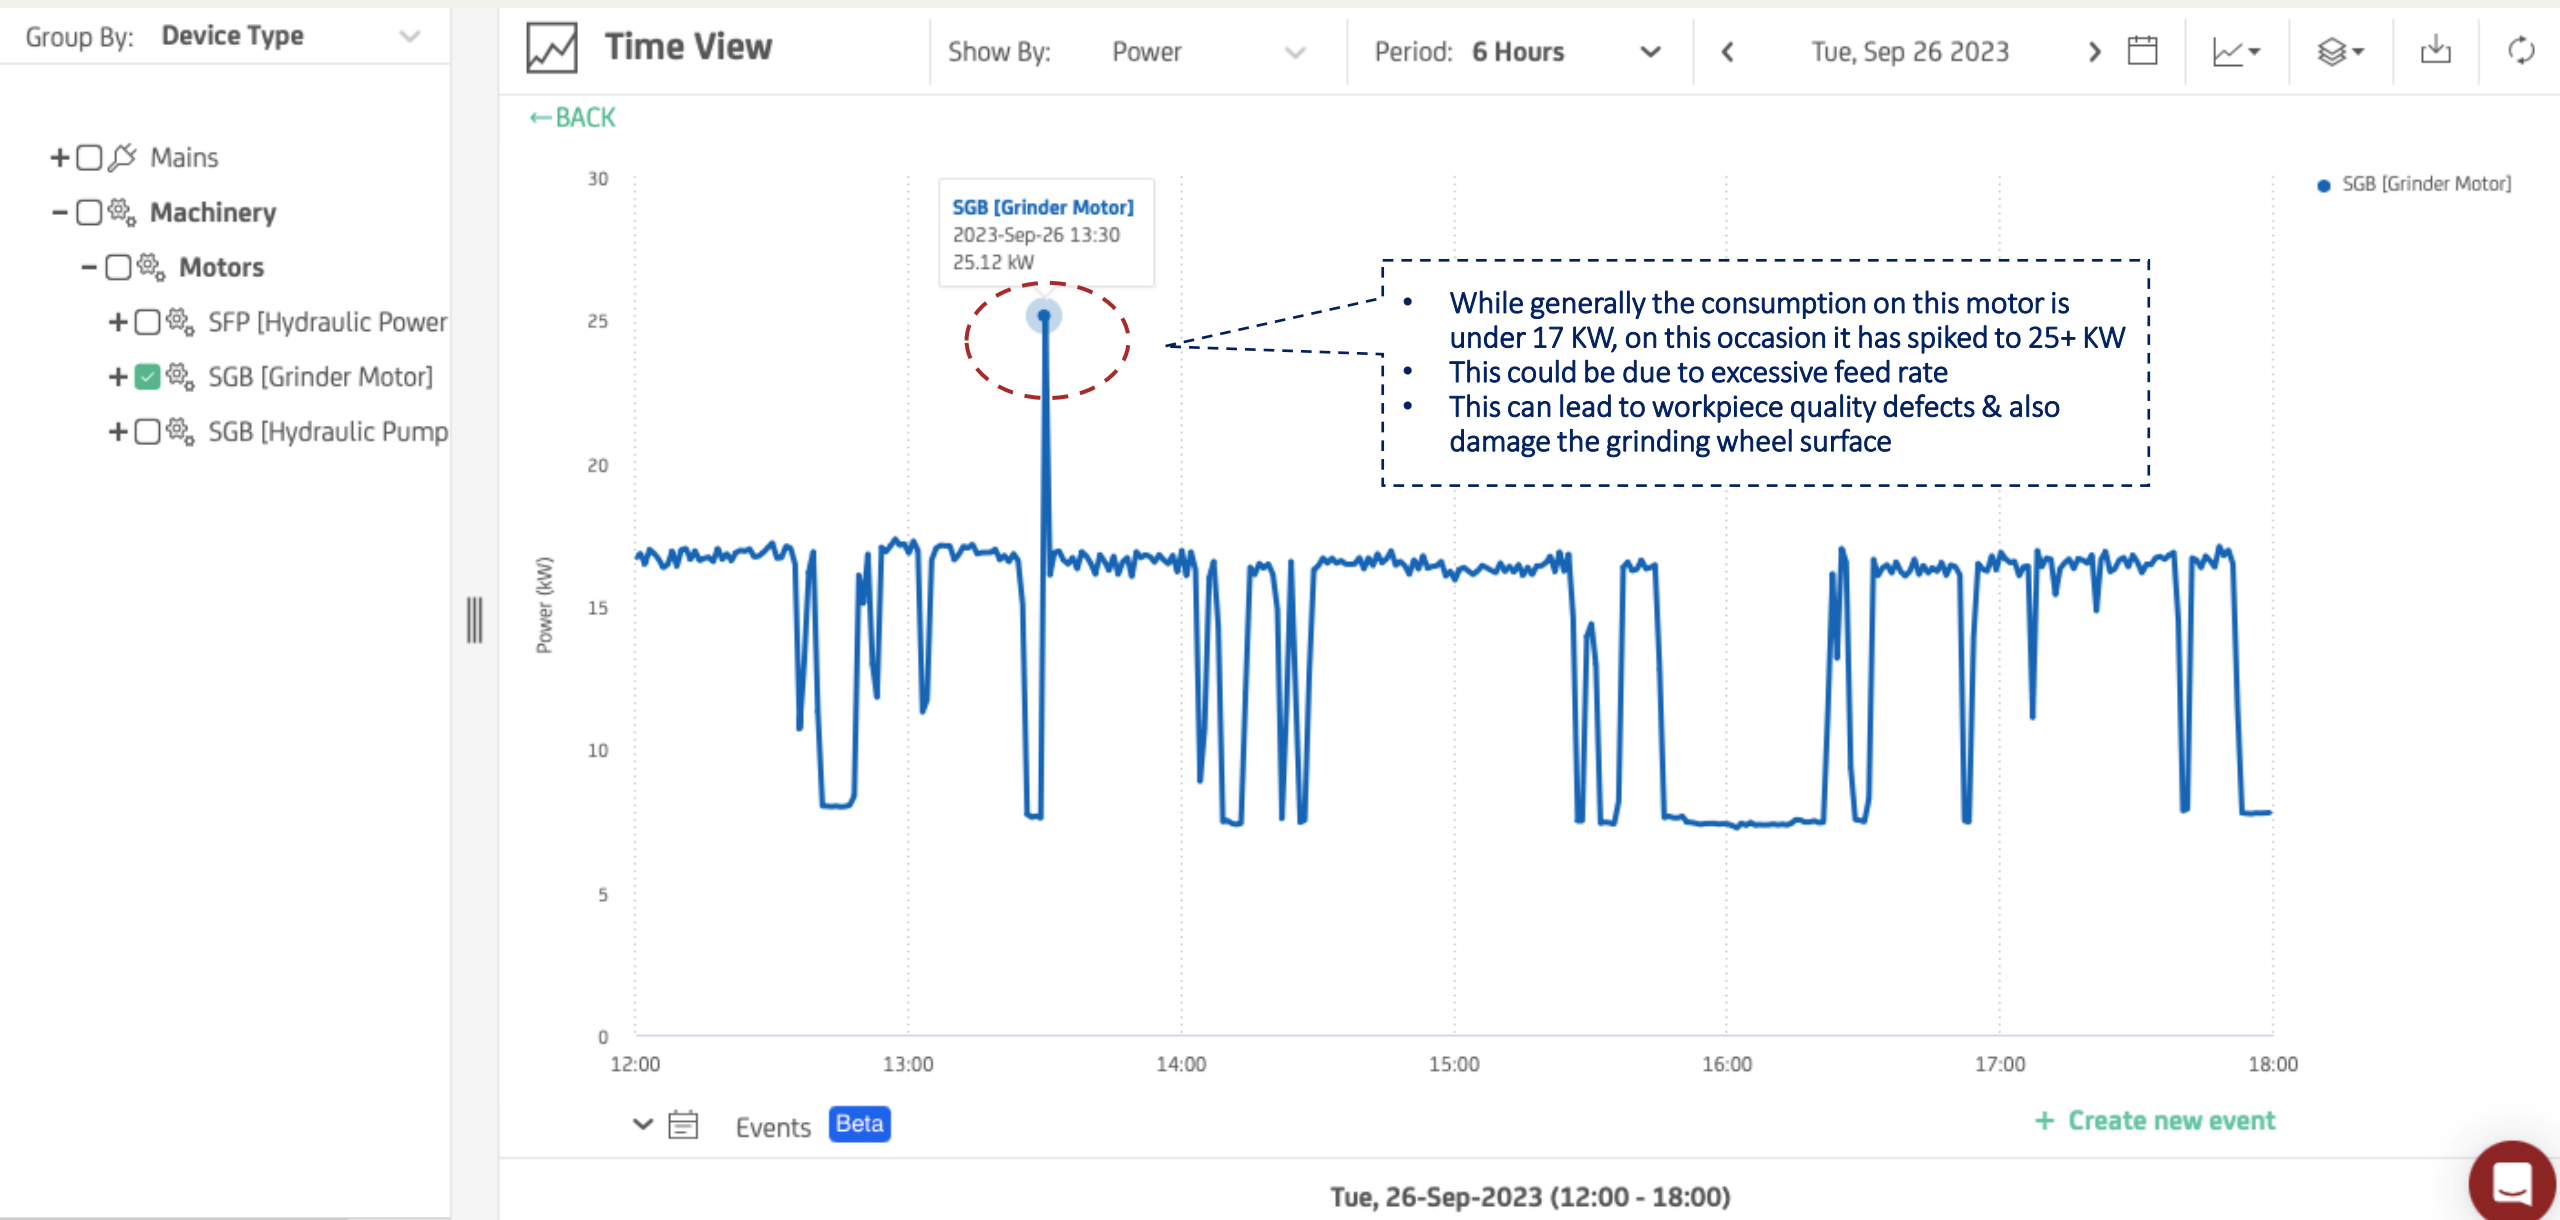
Group By: Device Type

+ Mains
− Machinery
− Motors
+ SFP [Hydraulic Power
+ SGB [Grinder Motor]
+ SGB [Hydraulic Pump

Time View
Show By: Power
Period: 6 Hours
Tue, Sep 26 2023

←BACK

SGB [Grinder Motor]
2023-Sep-26 13:30
25.12 kW

SGB [Grinder Motor]

- While generally the consumption on this motor is under 17 KW, on this occasion it has spiked to 25+ KW
- This could be due to excessive feed rate
- This can lead to workpiece quality defects & also damage the grinding wheel surface

Power (kW)
30
25
20
15
10
5
0
12:00
13:00
14:00
15:00
16:00
17:00
18:00

Events Beta
+ Create new event

Tue, 26-Sep-2023 (12:00 - 18:00)